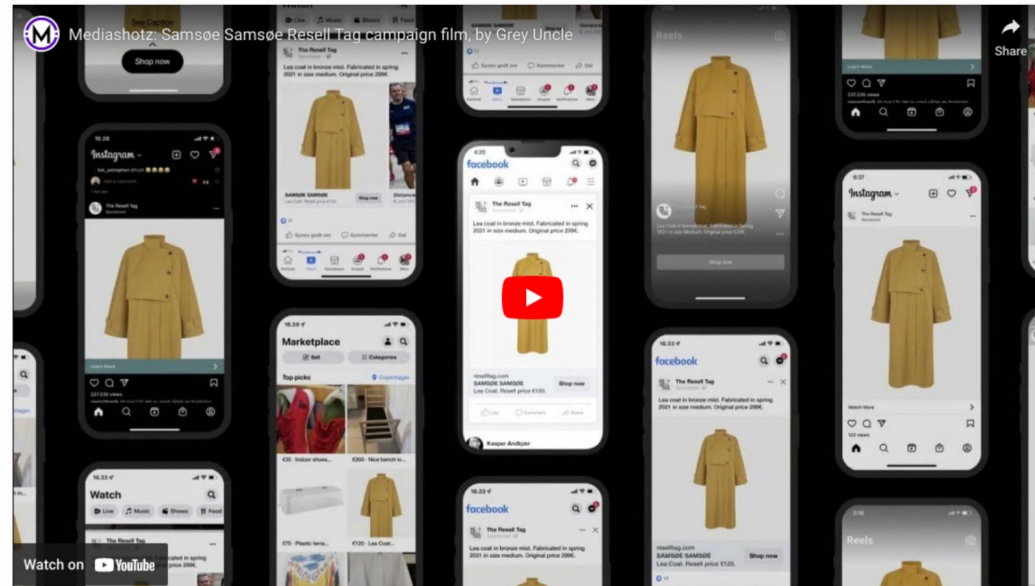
Mediashotz: Samsøe Samsøe Resell Tag campaign film, by Grey Uncle

Share

Shop now

Instagram

The Resell Tag

Watch

Live Music Shows Food

SAMSØE SAMSØE

Shop now

Marketplace

Sell Categories

Top picks

Copenhagen

facebook

The Resell Tag

Lea coat in bronze mist. Fabricated in spring 2021 in size medium. Original price 299€.

reselltag.com
SAMSØE SAMSØE
Lea Coat. Resell price €120.

Shop now

Like Comment Share

Kasper Andkjær

Reels

Shop now

Watch more

Watch on YouTube